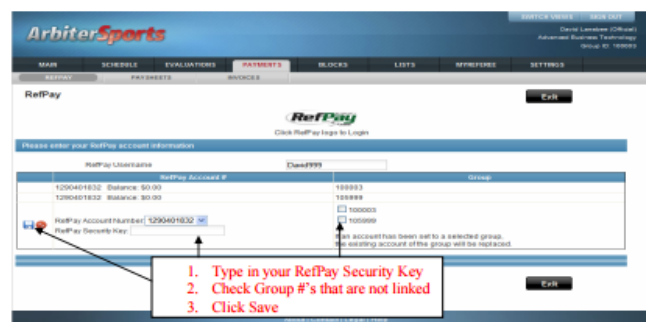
ArbiterSports

SWITCH VIEWS SIGN OUT

David Lenahee (Official)
Advanced Business Technology
Group ID: 100003

MAIN SCHEDULE EVALUATIONS PAYMENTS BLOCKS LISTS REFEREE SETTINGS

REFPAY PAYMENTS INVOICES

RefPay

Exit

RefPay

Click RefPay logo to Login

Please enter your RefPay account information

RefPay Username David999

| RefPay Account # | Group |
|---|---|
| 1290401832 Balance: \$0.00 | 100003 |
| 1290401832 Balance: \$0.00 | 105999 |

RefPay Account Number 1290401832
RefPay Security Key:

100003
105999

If an account has been set to a selected group, the existing account of the group will be replaced.

1. Type in your RefPay Security Key
2. Check Group #'s that are not linked
3. Click Save

Exit

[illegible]